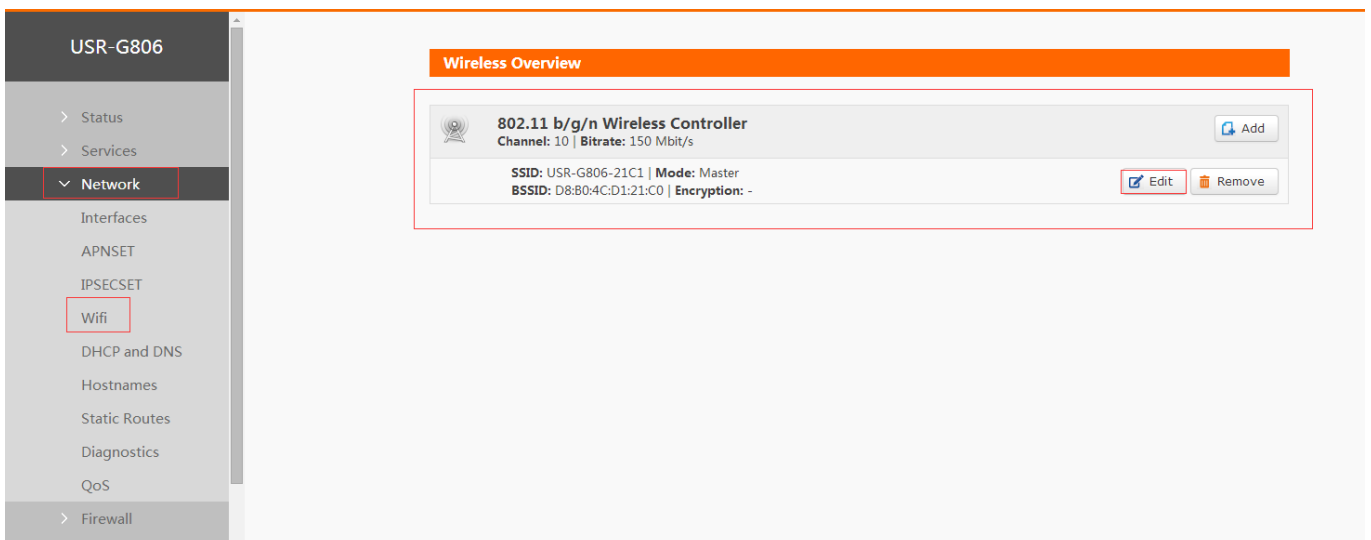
USR-G806

Status
Services
Network
Interfaces
APNSET
IPSECSET
Wifi
DHCP and DNS
Hostnames
Static Routes
Diagnostics
QoS
Firewall

Wireless Overview

802.11 b/g/n Wireless Controller
Channel: 10 | Bitrate: 150 Mbit/s

Add

SSID: USR-G806-21C1 | Mode: Master
BSSID: D8:B0:4C:D1:21:C0 | Encryption: -

Edit
Remove